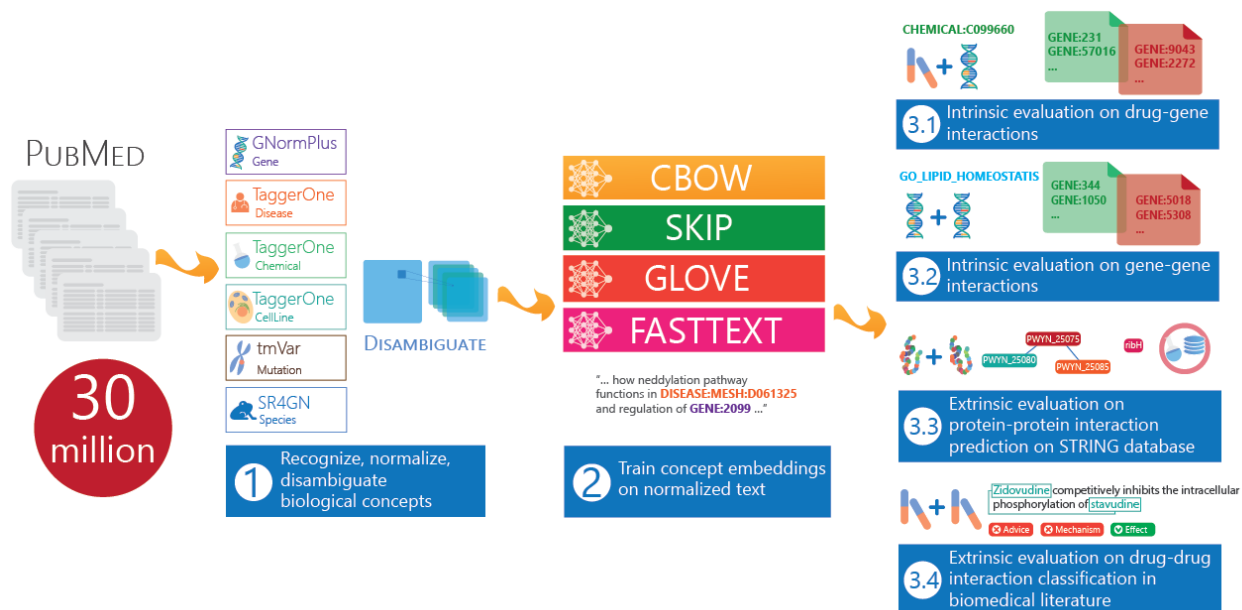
PubMed

30 million

GNormPlus
Gene

TaggerOne
Disease

TaggerOne
Chemical

TaggerOne
CellLine

tmVar
Mutation

SR4GN
Species

Disambiguate

1 Recognize, normalize, disambiguate biological concepts

CBOW

SKIP

GLOVE

FASTTEXT

"... how neddylation pathway functions in DISEASE:MESH:D061325 and regulation of GENE:2099 ..."

2 Train concept embeddings on normalized text

CHEMICAL:C099660

GENE:231
GENE:57016
...

GENE:9043
GENE:2272
...

3.1 Intrinsic evaluation on drug-gene interactions

GO_LIPID_HOMEOSTATIS

GENE:344
GENE:1050
...

GENE:5018
GENE:5308
...

3.2 Intrinsic evaluation on gene-gene interactions

PWYN_25075
PWYN_25080
PWYN_25085
ribH

3.3 Extrinsic evaluation on protein-protein interaction prediction on STRING database

Zidovudine competitively inhibits the intracellular phosphorylation of stavudine

Advice
Mechanism
Effect

3.4 Extrinsic evaluation on drug-drug interaction classification in biomedical literature